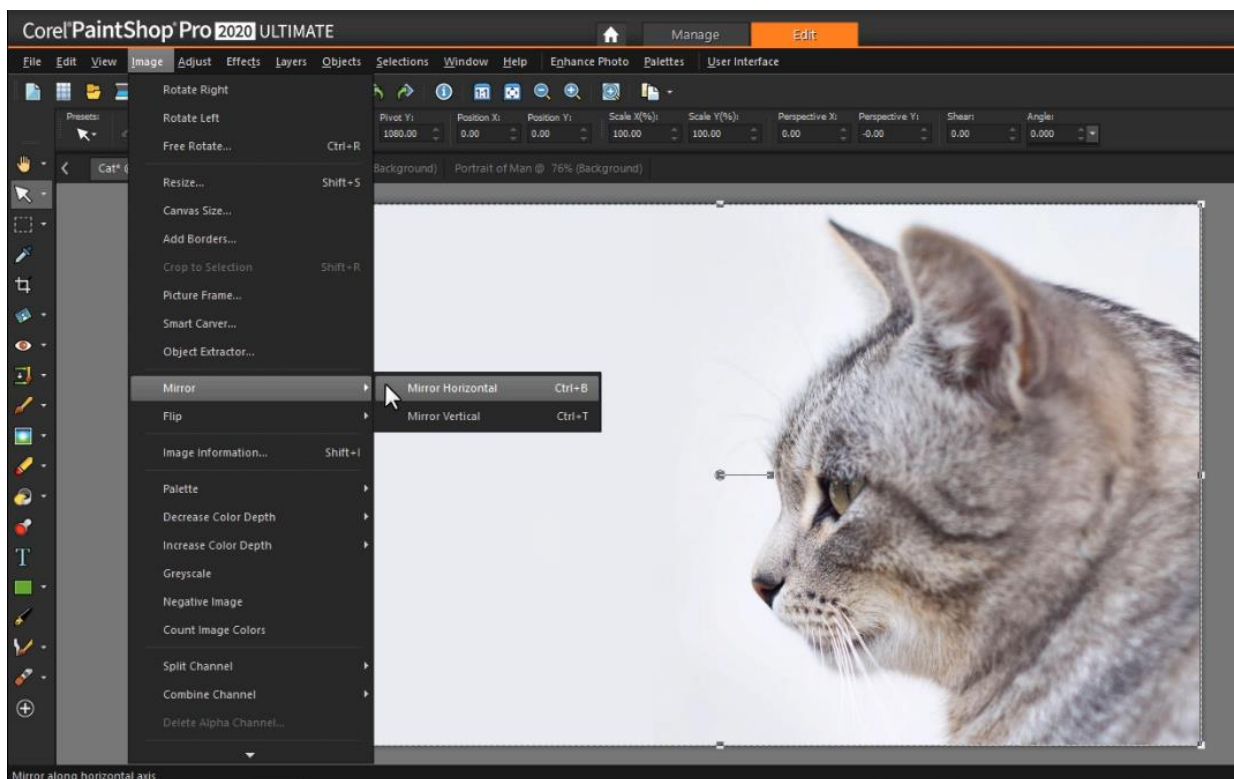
Corel PaintShop Pro 2020 ULTIMATE

Manage Edit

File Edit View Image Adjust Effects Layers Objects Selections Window Help Enhance Photo Palettes User Interface

Presets:

Pivot Y: 1080.00 Position X: 0.00 Position Y: 0.00 Scale X(%): 100.00 Scale Y(%): 100.00 Perspective X: 0.00 Perspective Y: -0.00 Shear: 0.00 Angle: 0.000

Cat* Background) Portrait of Man @ 76% (Background)

Rotate Right
Rotate Left
Free Rotate... Ctrl+R
Resize... Shift+S
Canvas Size...
Add Borders...
Crop to Selection Shift+R
Picture Frame...
Smart Carver...
Object Extractor...
Mirror
Flip
Image Information... Shift+I
Palette
Decrease Color Depth
Increase Color Depth
Greyscale
Negative Image
Count Image Colors
Split Channel
Combine Channel
Delete Alpha Channel...

Mirror Horizontal Ctrl+B
Mirror Vertical Ctrl+T

Mirror along horizontal axis